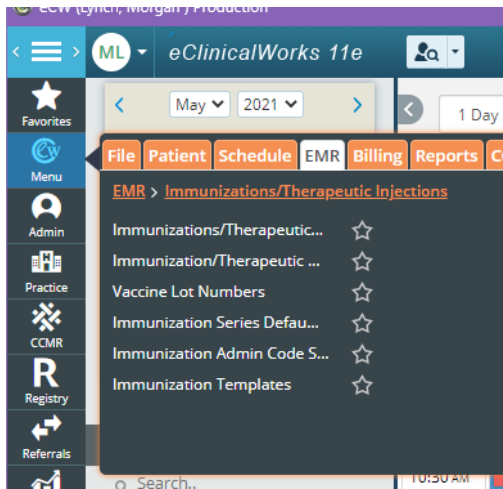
eCW (Lynch, Morgan ) Production

ML eClinicalWorks 11e

May 2021

1 Day

Favorites
Menu
Admin
Practice
CCMR
Registry
Referrals

File Patient Schedule EMR Billing Reports C

EMR > Immunizations/Therapeutic Injections

Immunizations/Therapeutic...
Immunization/Therapeutic ...
Vaccine Lot Numbers
Immunization Series Defau...
Immunization Admin Code S...
Immunization Templates

Search..

10:30 AM